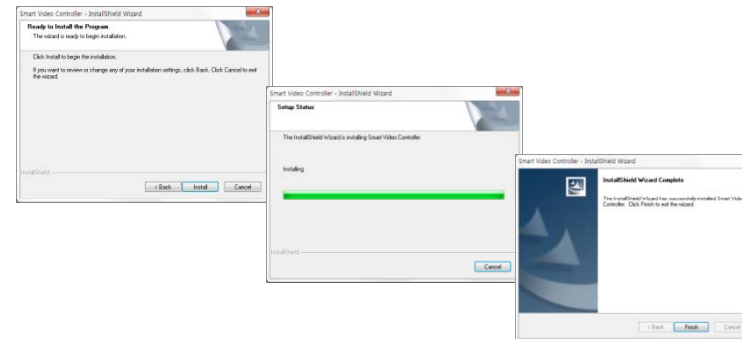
Smart Video Controller - InstallShield Wizard

Ready to Install the Program

The wizard is ready to begin installation.

Click Install to begin the installation.

If you want to review or change any of your installation settings, click Back. Click Cancel to exit the wizard.

InstallShield

< Back | Install | Cancel

Smart Video Controller - InstallShield Wizard

Setup Status

The InstallShield Wizard is installing Smart Video Controller

Installing

InstallShield

Cancel

Smart Video Controller - InstallShield Wizard

InstallShield Wizard Complete

The InstallShield Wizard has successfully installed Smart Video Controller. Click Finish to exit the wizard.

< Back | Finish | Cancel